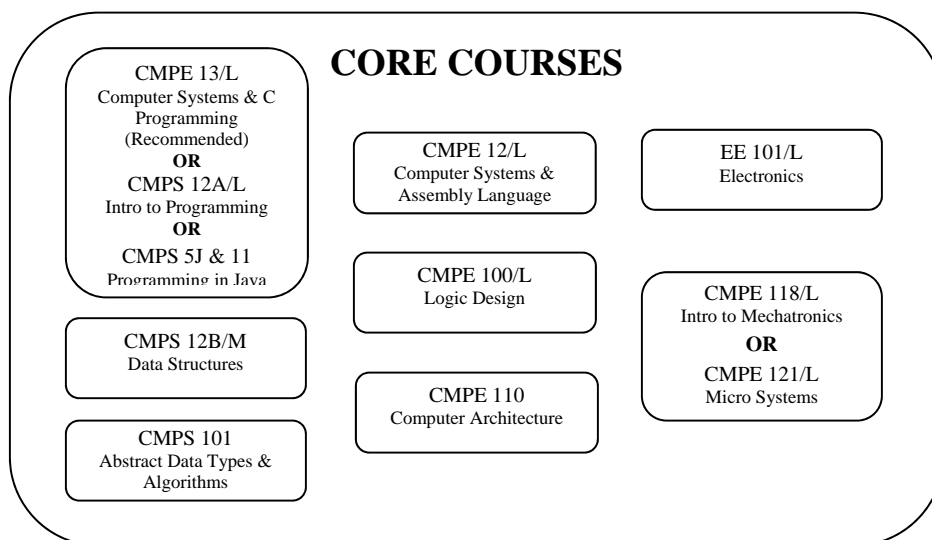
CORE COURSES

CMPE 13/L
Computer Systems & C Programming (Recommended)
OR
CMPS 12A/L
Intro to Programming
OR
CMPS 5J & 11
Programming in Java

CMPS 12B/M
Data Structures

CMPS 101
Abstract Data Types & Algorithms

CMPE 12/L
Computer Systems & Assembly Language

CMPE 100/L
Logic Design

CMPE 110
Computer Architecture

EE 101/L
Electronics

CMPE 118/L
Intro to Mechatronics
OR
CMPE 121/L
Micro Systems